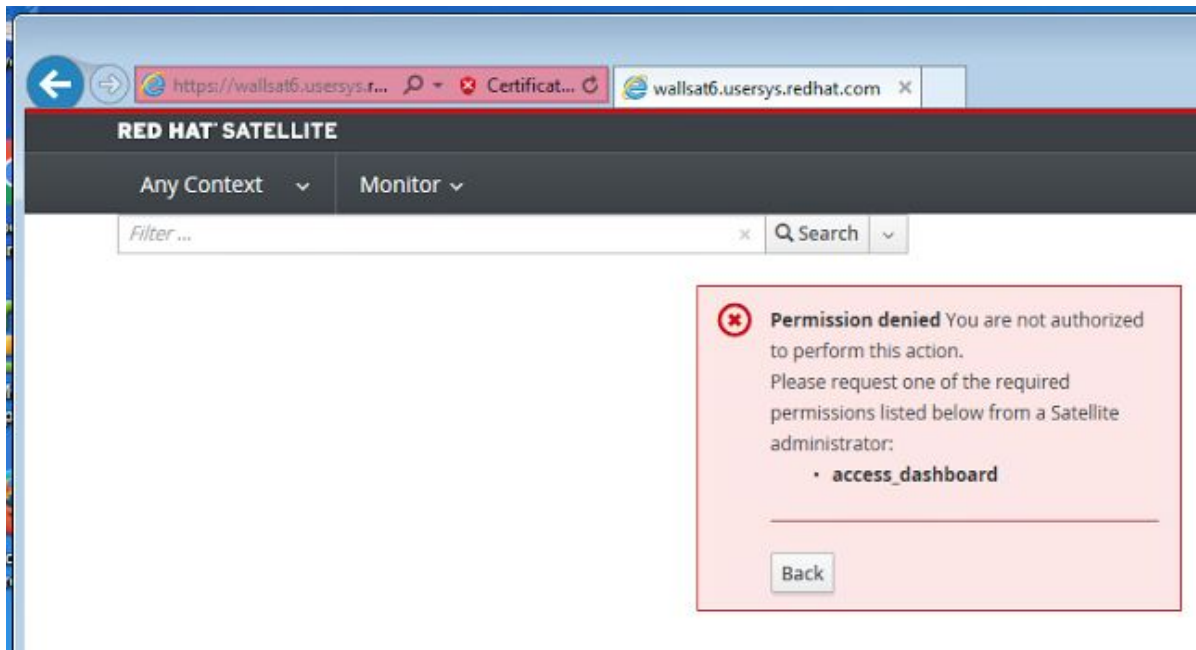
https://wallsat6.usersys.r... Certificat... wallsat6.usersys.redhat.com ×

RED HAT SATELLITE

Any Context Monitor

Filter ... × Search

Permission denied You are not authorized to perform this action.
Please request one of the required permissions listed below from a Satellite administrator:
• access_dashboard

Back